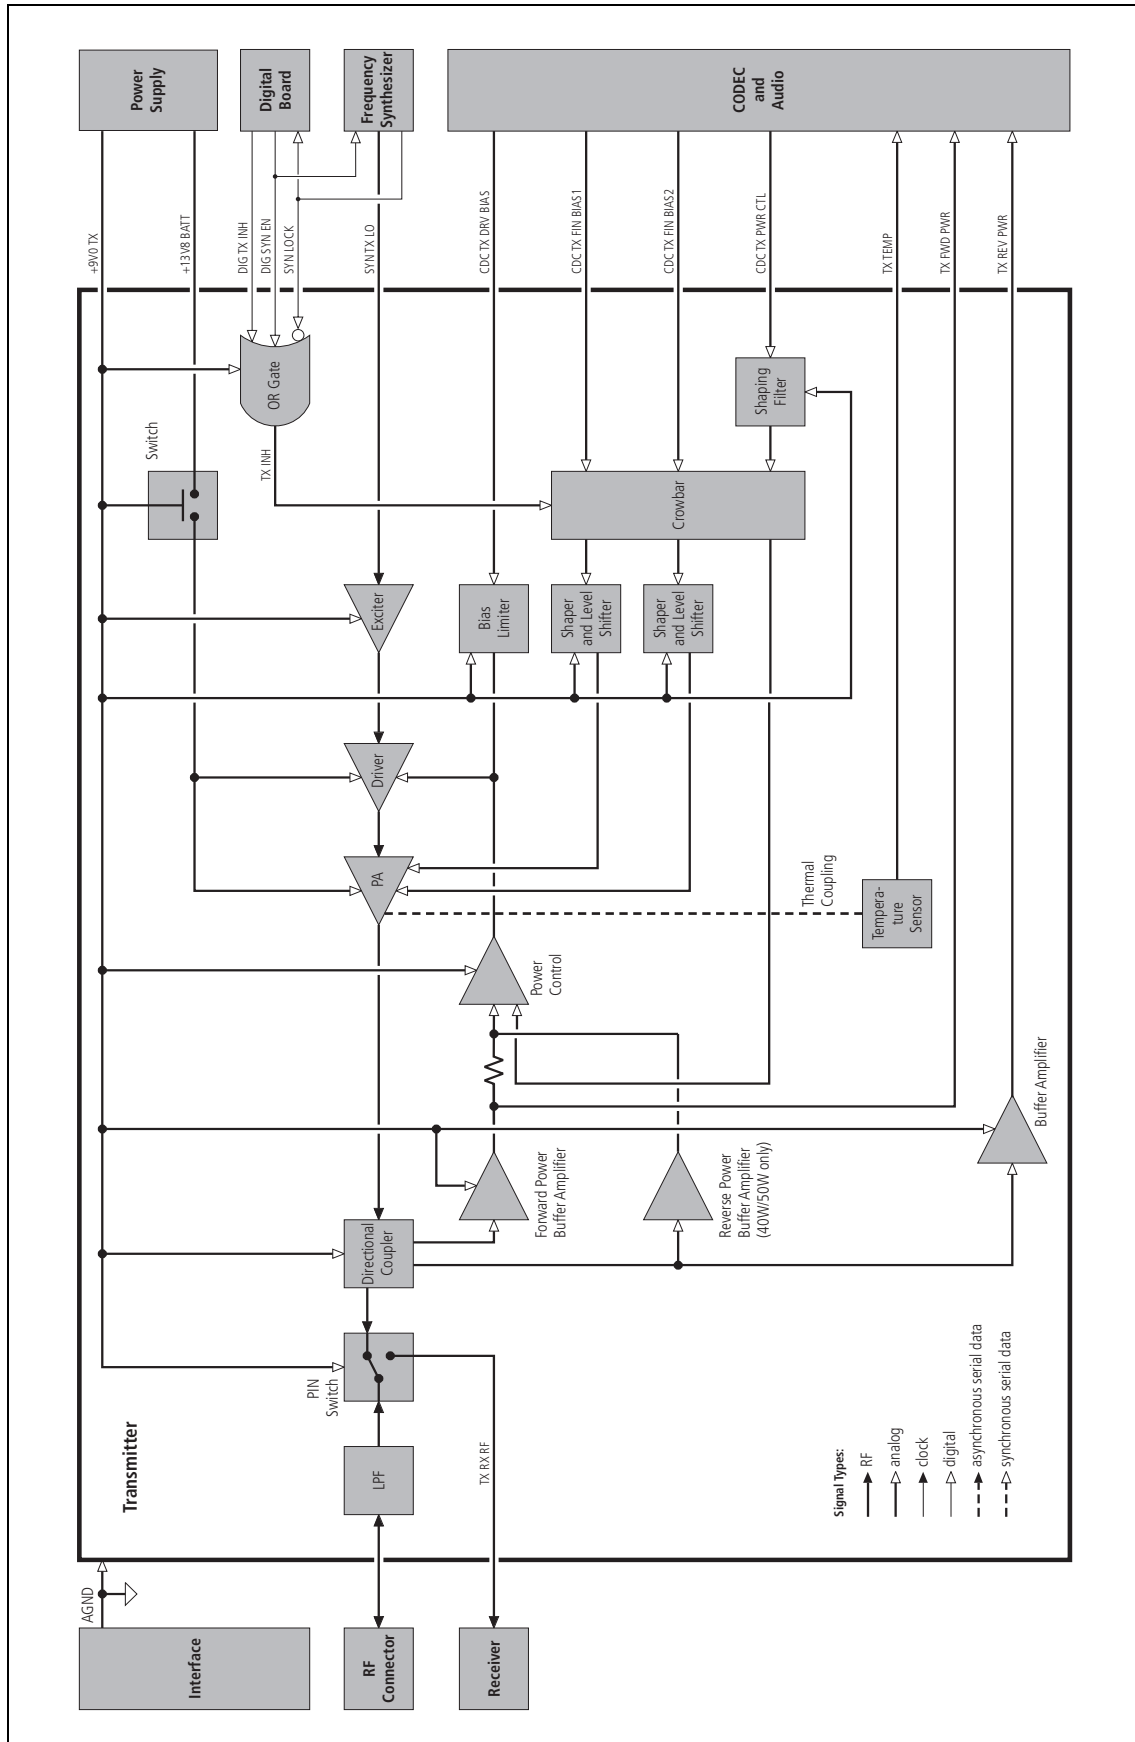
Power Supply

Digital Board

Frequency Synthesizer

CODEC and Audio

+9V0 TX

+13V8 BATT

DIG TX INH

DIG SYN EN

SYN LOCK

SYN TX LO

CDC TX DRV BIAS

CDC TX FIN BIAS1

CDC TX FIN BIAS2

CDC TX PWR CTL

TX TEMP

TX FWD PWR

TX REV PWR

OR Gate

Shaping Filter

Switch

TX INH

Crowbar

Exciter

Bias Limiter

Shaper and Level Shifter

Shaper and Level Shifter

Driver

PA

Thermal Coupling

Tempera-ture Sensor

Power Control

Buffer Amplifier

Forward Power Buffer Amplifier

Reverse Power Buffer Amplifier (40W/50W only)

Directional Coupler

PIN Switch

LPF

TX RX RF

Transmitter

Signal Types:
RF
analog
clock
digital
asynchronous serial data
synchronous serial data

AGND

Interface

RF Connector

Receiver